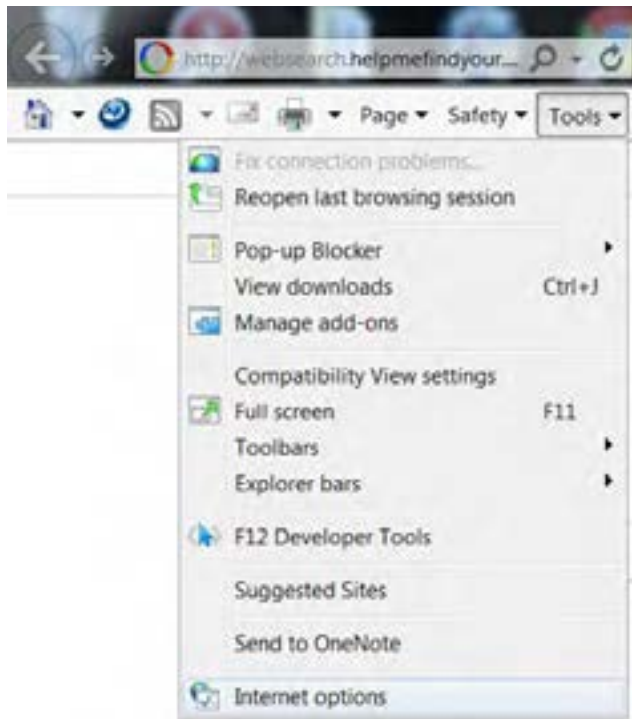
http://websearch.helpmefindyour...

Page ▾ Safety ▾ Tools ▾

Fix connection problems...
Reopen last browsing session

Pop-up Blocker
View downloads Ctrl+J
Manage add-ons

Compatibility View settings
Full screen F11
Toolbars
Explorer bars

F12 Developer Tools

Suggested Sites

Send to OneNote

Internet options